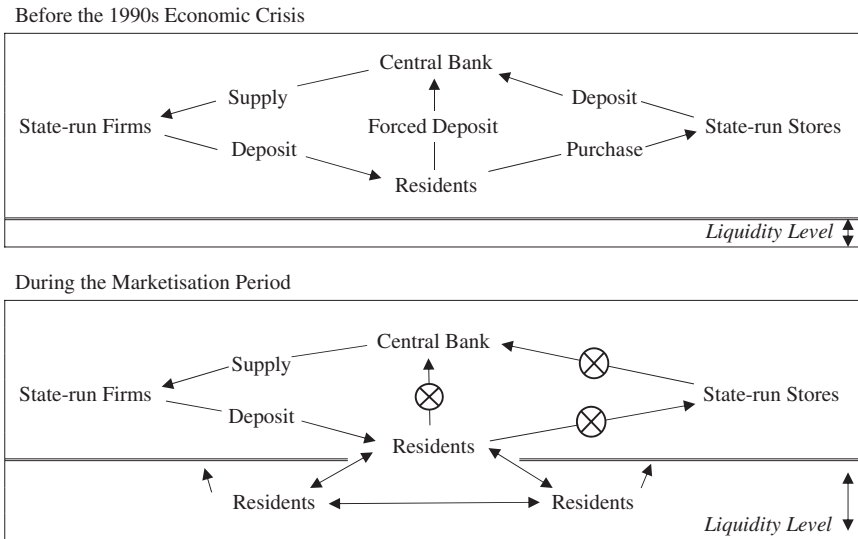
Before the 1990s Economic Crisis

Central Bank

Supply

Deposit

State-run Firms

Forced Deposit

State-run Stores

Deposit

Purchase

Residents

Liquidity Level

During the Marketisation Period

Central Bank

Supply

State-run Firms

State-run Stores

Deposit

Residents

Residents

Residents

Liquidity Level